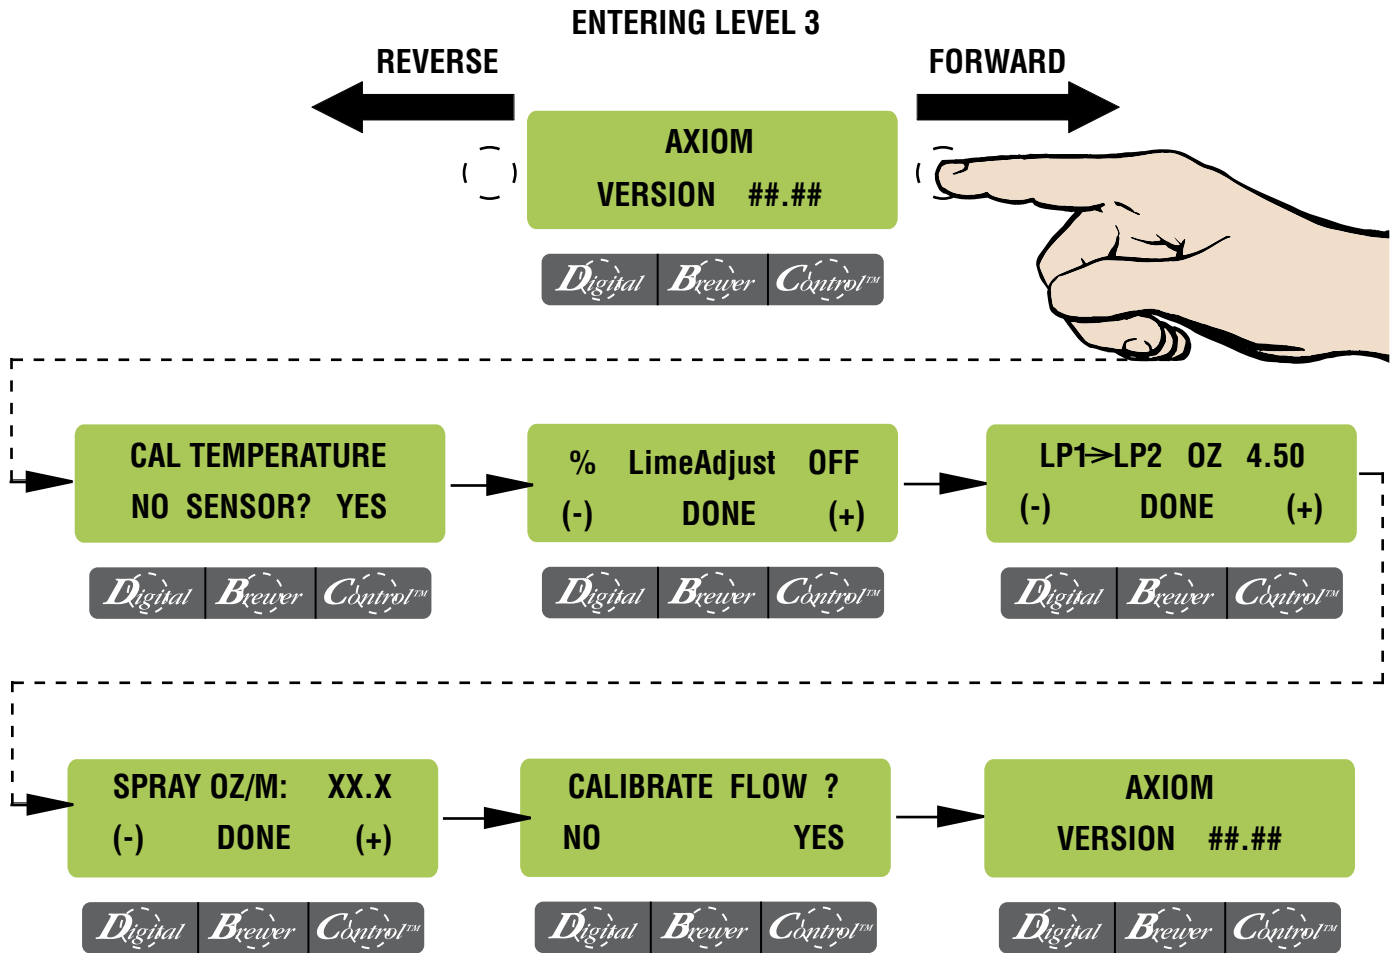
ENTERING LEVEL 3

REVERSE

FORWARD

AXIOM
VERSION ##.##

Digital Brewer Control™

CAL TEMPERATURE
NO SENSOR? YES

Digital Brewer Control™

% LimeAdjust OFF
(-) DONE (+)

Digital Brewer Control™

LP1>LP2 OZ 4.50
(-) DONE (+)

Digital Brewer Control™

SPRAY OZ/M: XX.X
(-) DONE (+)

Digital Brewer Control™

CALIBRATE FLOW ?
NO YES

Digital Brewer Control™

AXIOM
VERSION ##.##

Digital Brewer Control™